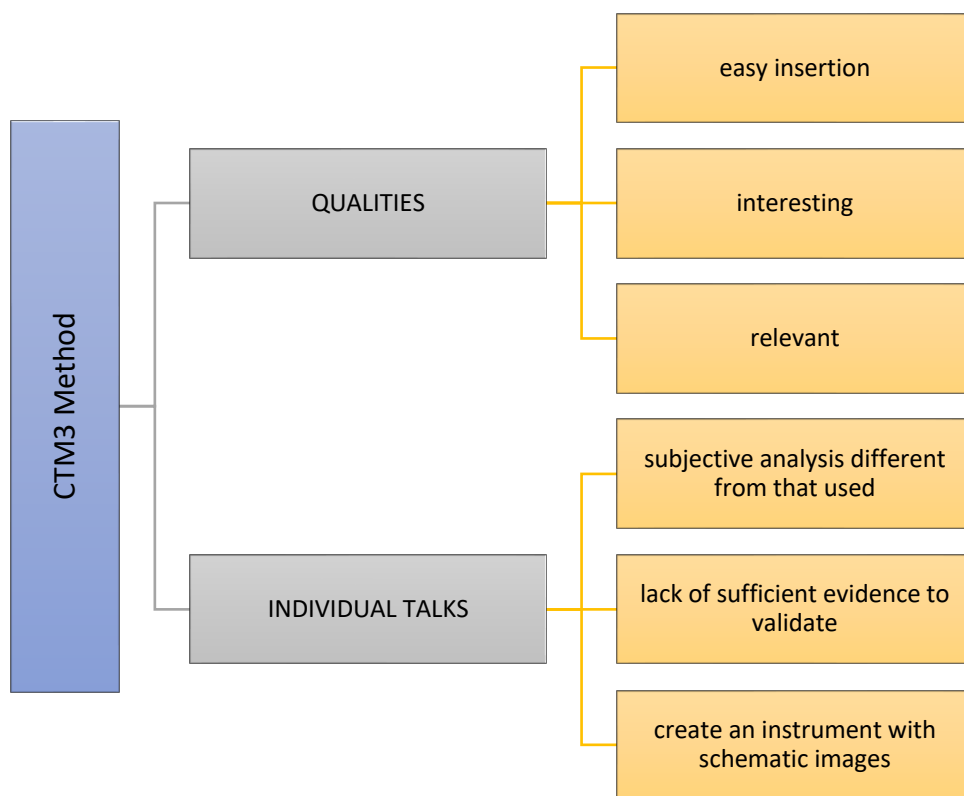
CTM3 Method

QUALITIES

easy insertion

interesting

relevant

INDIVIDUAL TALKS

subjective analysis different from that used

lack of sufficient evidence to validate

create an instrument with schematic images